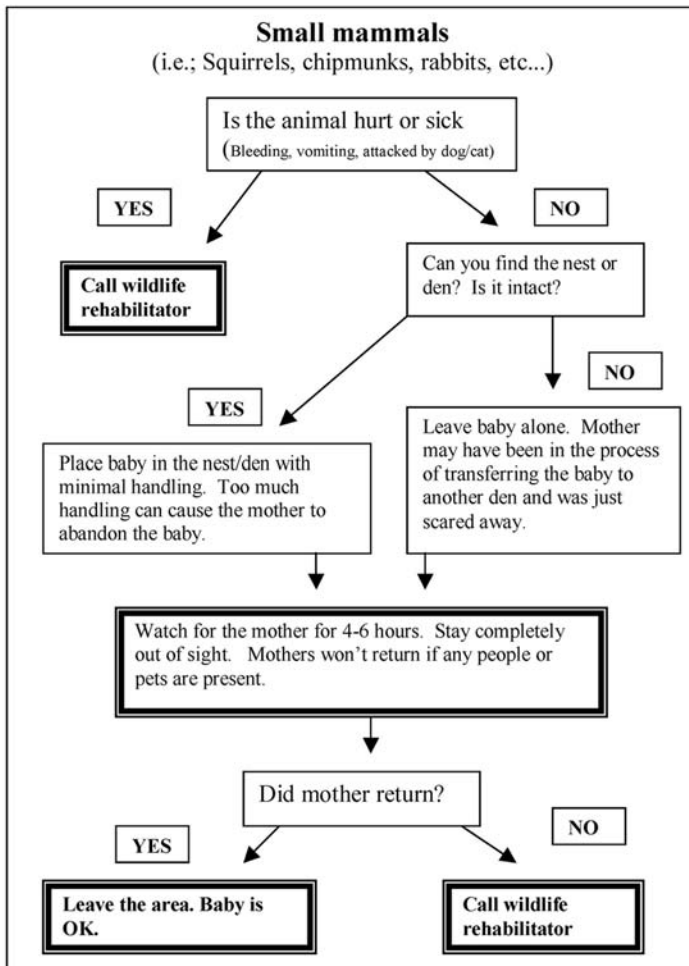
Small mammals
(i.e.; Squirrels, chipmunks, rabbits, etc...)

Is the animal hurt or sick
(Bleeding, vomiting, attacked by dog/cat)

YES

NO

Call wildlife rehabilitator

Can you find the nest or den? Is it intact?

NO

YES

Leave baby alone. Mother may have been in the process of transferring the baby to another den and was just scared away.

Place baby in the nest/den with minimal handling. Too much handling can cause the mother to abandon the baby.

Watch for the mother for 4-6 hours. Stay completely out of sight. Mothers won't return if any people or pets are present.

Did mother return?

YES

NO

Leave the area. Baby is OK.

Call wildlife rehabilitator